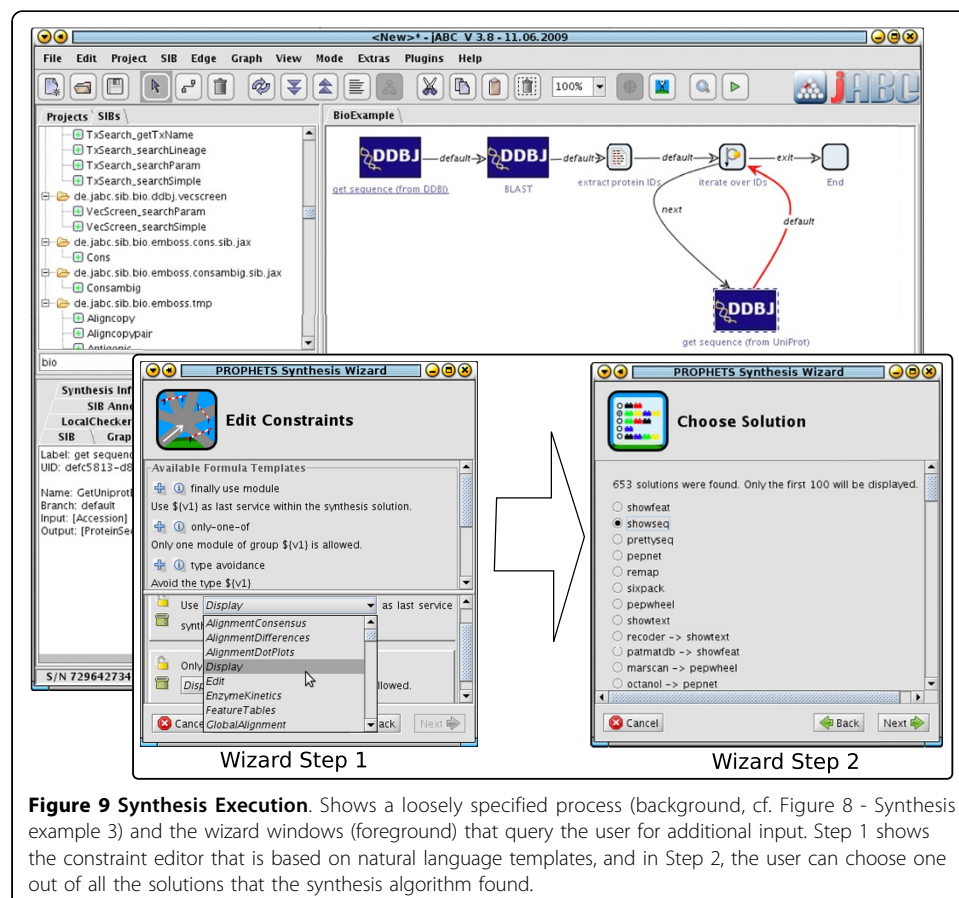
<New>* - jABC V 3.8 - 11.06.2009

File Edit Project SIB Edge Graph View Mode Extras Plugins Help

100%

jABC

Projects SIBs

TxSearch_getTxName
TxSearch_searchLineage
TxSearch_searchParam
TxSearch_searchSimple
de.jabc.sib.bio.ddbj.vecscreen
VecScreen_searchParam
VecScreen_searchSimple
de.jabc.sib.bio.emboss.cons.sib.jax
Cons
de.jabc.sib.bio.emboss.consambig.sib.jax
Consambig
de.jabc.sib.bio.emboss.tmp
Aligncopy
Aligncopypair
Antigenic

bio

Synthesis Inf
SIB Anno
LocalChecker
SIB Grap

Label: get sequenc
UID: defc5813-d8

Name: GetUniprotE
Branch: default
Input: [Accession]
Output: [ProteinSe

S/N 729642734

BioExample

DDBJ default DDBJ default default exit
get sequence (from DDBJ) BLAST extract protein IDs iterate over IDs End
next default
DDBJ
get sequence (from UniProt)

PROPHETS Synthesis Wizard

Edit Constraints

Available Formula Templates
finally use module
Use ${v1} as last service within the synthesis solution.
only-one-of
Only one module of group ${v1} is allowed.
type avoidance
Avoid the type ${v1}

Use Display as last service
synth
AlignmentConsensus
AlignmentDifferences
AlignmentDotPlots
Display
Edit
EnzymeKinetics
FeatureTables
GlobalAlignment
Only
Disp
llowed.

Cance ack Next

Wizard Step 1

PROPHETS Synthesis Wizard

Choose Solution

653 solutions were found. Only the first 100 will be displayed.

showfeat
showseq
prettyseq
pepnet
remap
sixpack
pepwheel
showtext
recoder -> showtext
patmatdb -> showfeat
marscan -> pepwheel
octanol -> pepnet

Cancel Back Next

Wizard Step 2

**Figure 9 Synthesis Execution**. Shows a loosely specified process (background, cf. Figure 8 - Synthesis example 3) and the wizard windows (foreground) that query the user for additional input. Step 1 shows the constraint editor that is based on natural language templates, and in Step 2, the user can choose one out of all the solutions that the synthesis algorithm found.